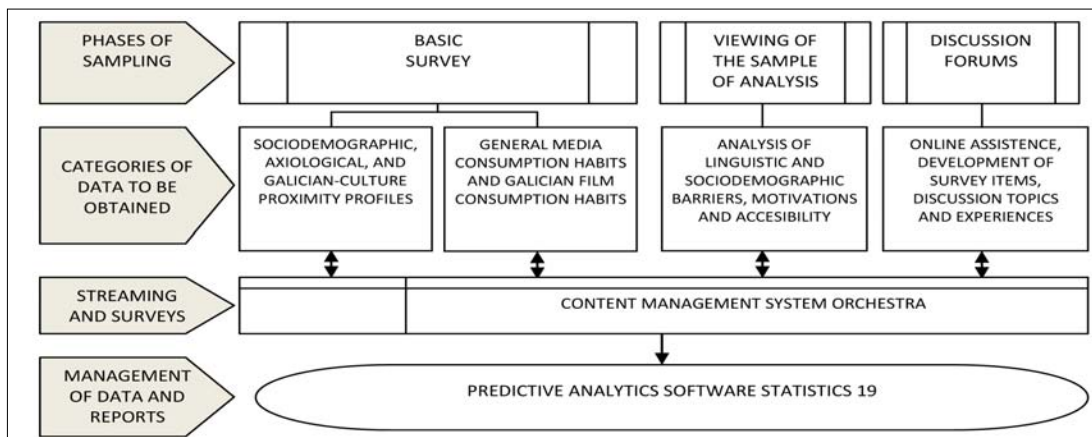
PHASES OF SAMPLING

BASIC SURVEY

VIEWING OF THE SAMPLE OF ANALYSIS

DISCUSSION FORUMS

CATEGORIES OF DATA TO BE OBTAINED

SOCIODEMOGRAPHIC, AXIOLOGICAL, AND GALICIAN-CULTURE PROXIMITY PROFILES

GENERAL MEDIA CONSUMPTION HABITS AND GALICIAN FILM CONSUMPTION HABITS

ANALYSIS OF LINGUISTIC AND SOCIODEMOGRAPHIC BARRIERS, MOTIVATIONS AND ACCESIBILITY

ONLINE ASSISTENCE, DEVELOPMENT OF SURVEY ITEMS, DISCUSSION TOPICS AND EXPERIENCES

STREAMING AND SURVEYS

CONTENT MANAGEMENT SYSTEM ORCHESTRA

MANAGEMENT OF DATA AND REPORTS

PREDICTIVE ANALYTICS SOFTWARE STATISTICS 19